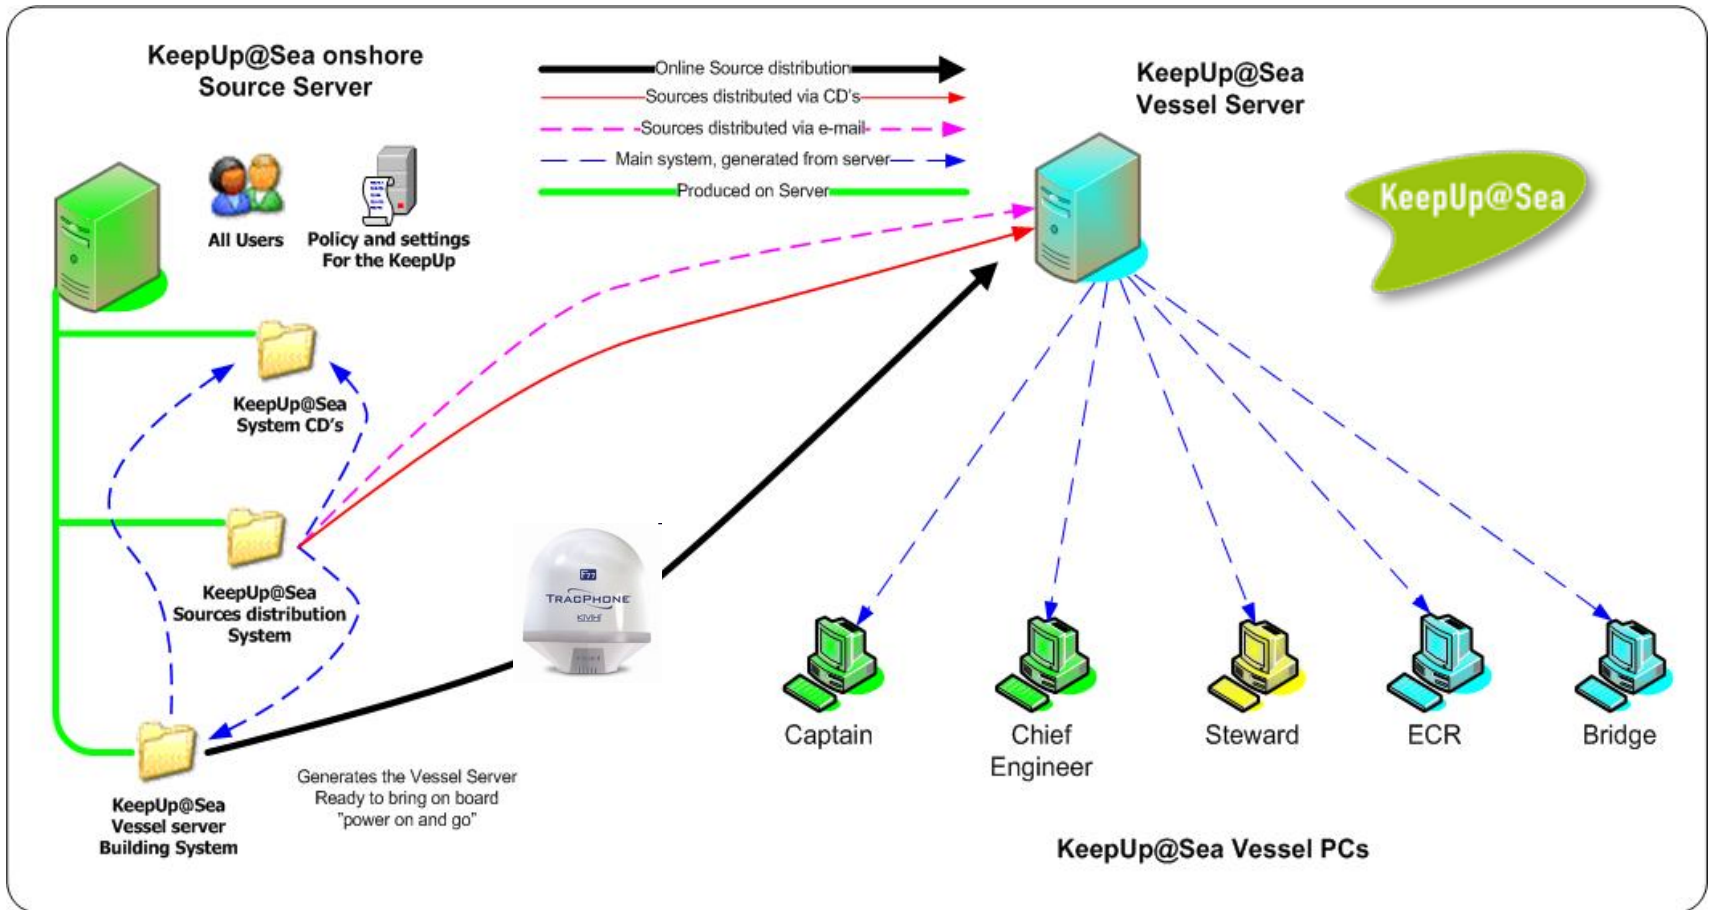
KeepUp@Sea onshore Source Server

Online Source distribution
Sources distributed via CD's
Sources distributed via e-mail
Main system, generated from server
Produced on Server

KeepUp@Sea Vessel Server

KeepUp@Sea

All Users

Policy and settings For the KeepUp

KeepUp@Sea System CD's

KeepUp@Sea Sources distribution System

TRACPHONE
KVH

KeepUp@Sea Vessel server Building System

Generates the Vessel Server Ready to bring on board "power on and go"

Captain

Chief Engineer

Steward

ECR

Bridge

KeepUp@Sea Vessel PCs